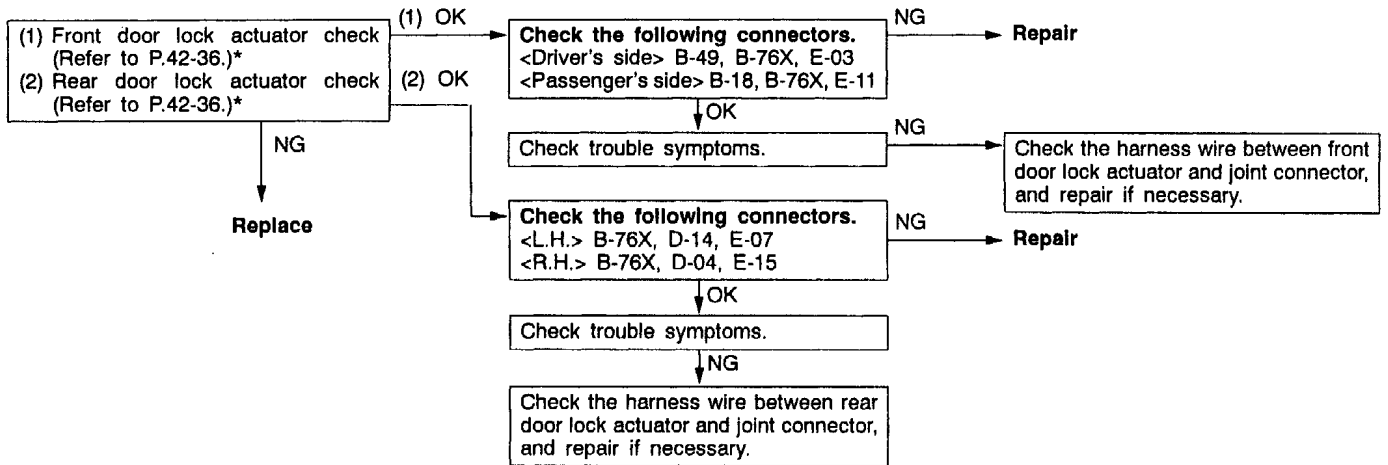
(1) Front door lock actuator check (Refer to P.42-36.)*
(2) Rear door lock actuator check (Refer to P.42-36.)*

(1) OK

(2) OK

NG

Replace

Check the following connectors.
<Driver's side> B-49, B-76X, E-03
<Passenger's side> B-18, B-76X, E-11

NG

Repair

OK

Check trouble symptoms.

NG

Check the harness wire between front door lock actuator and joint connector, and repair if necessary.

Check the following connectors.
<L.H.> B-76X, D-14, E-07
<R.H.> B-76X, D-04, E-15

NG

Repair

OK

Check trouble symptoms.

NG

Check the harness wire between rear door lock actuator and joint connector, and repair if necessary.